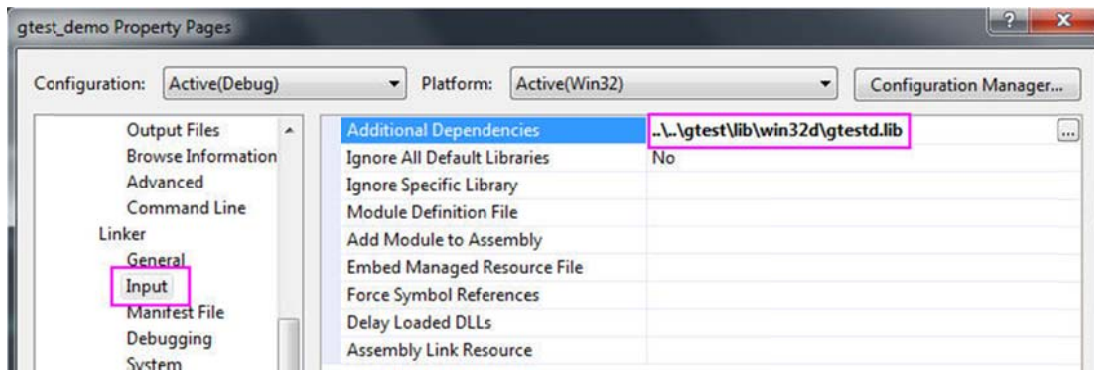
gtest_demo Property Pages

?

x

Configuration: Active(Debug)

Platform: Active(Win32)

Configuration Manager...

Output Files
Browse Information
Advanced
Command Line
Linker
General
Input
Manifest File
Debugging
System

| | |
|---|---|
| Additional Dependencies | ..\..\gtest\lib\win32d\gtestd.lib |
| Ignore All Default Libraries | No |
| Ignore Specific Library | |
| Module Definition File | |
| Add Module to Assembly | |
| Embed Managed Resource File | |
| Force Symbol References | |
| Delay Loaded DLLs | |
| Assembly Link Resource | |

...